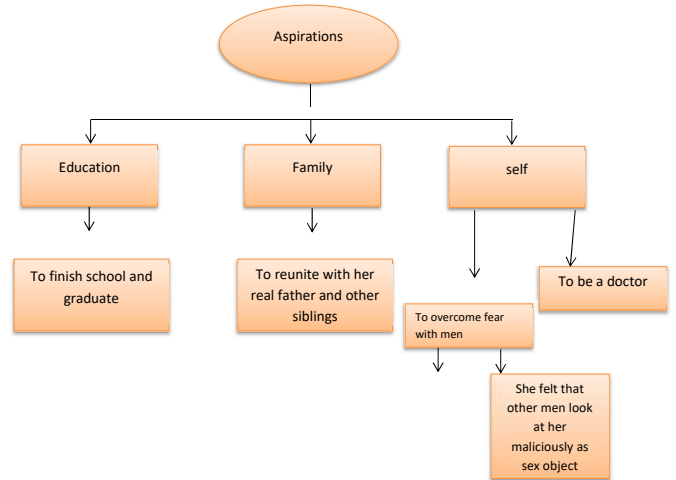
Aspirations

Education

Family

self

To finish school and graduate

To reunite with her real father and other siblings

To be a doctor

To overcome fear with men

She felt that other men look at her maliciously as sex object